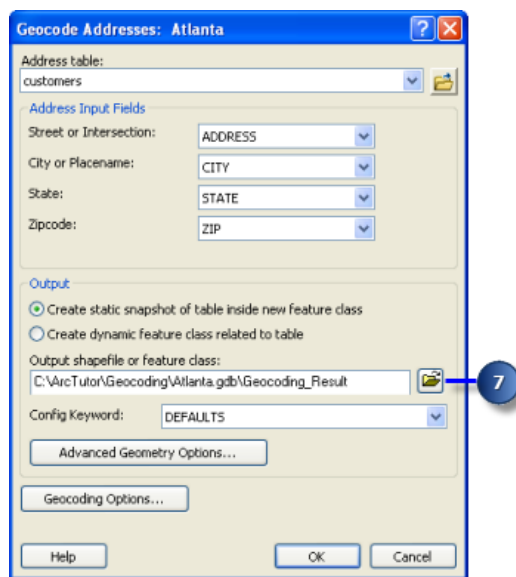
Geocode Addresses: Atlanta

?

Address table:

customers

Address Input Fields

Street or Intersection: ADDRESS

City or Placename: CITY

State: STATE

Zipcode: ZIP

Output

Create static snapshot of table inside new feature class

Create dynamic feature class related to table

Output shapefile or feature class:

C:\ArcTutor\Geocoding\Atlanta.gdb\Geocoding_Result

7

Config Keyword: DEFAULTS

Advanced Geometry Options...

Geocoding Options...

Help

OK

Cancel